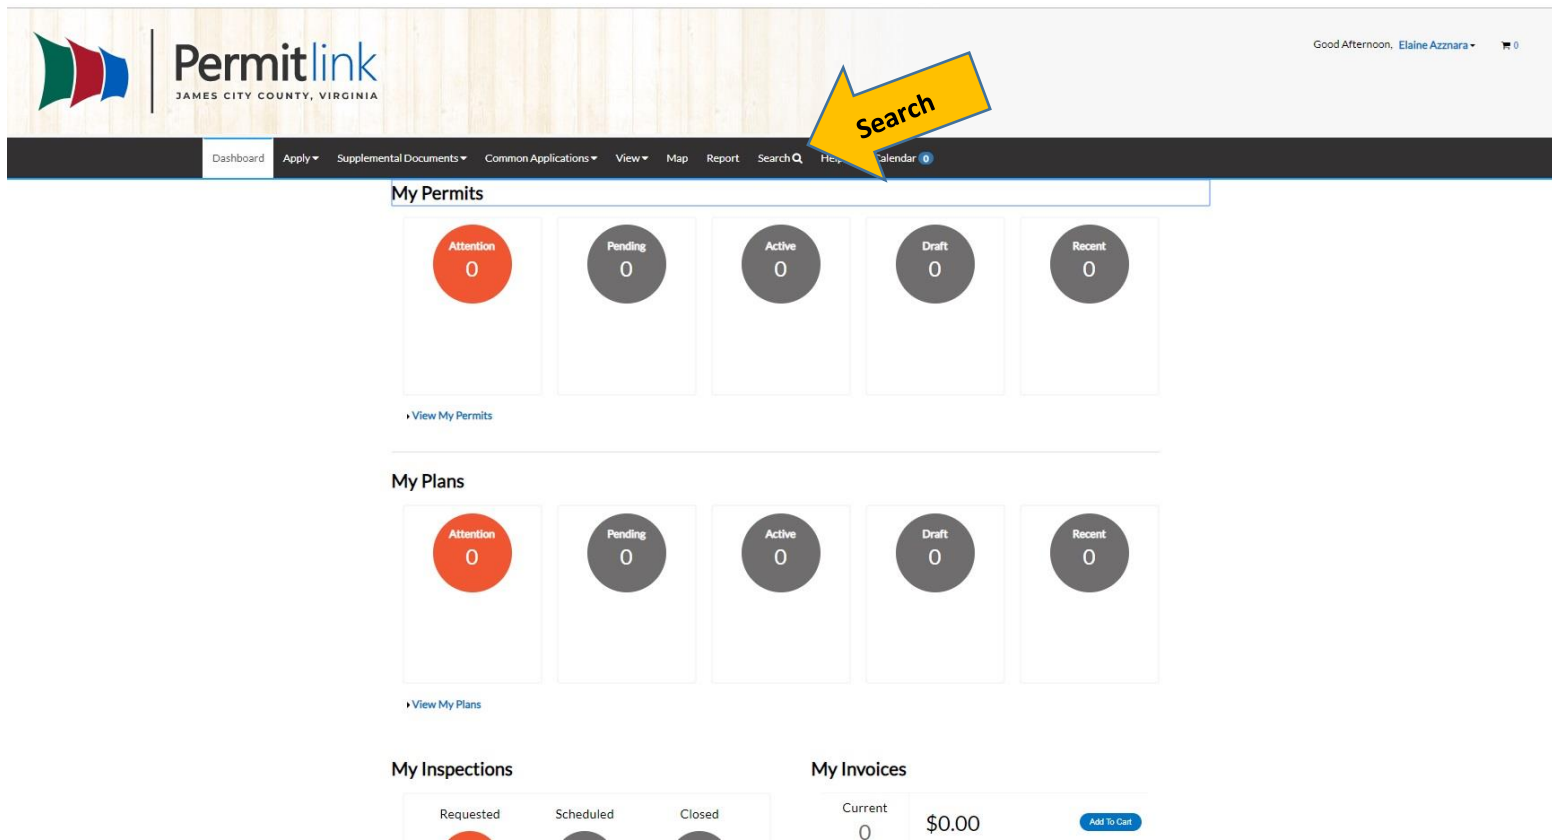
Permitlink
JAMES CITY COUNTY, VIRGINIA

Good Afternoon, Elaine Aznara ▾ 0

Search

Dashboard Apply ▾ Supplemental Documents ▾ Common Applications ▾ View ▾ Map Report Search Hel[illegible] Calendar 0

My Permits

Attention 0
Pending 0
Active 0
Draft 0
Recent 0

View My Permits

My Plans

Attention 0
Pending 0
Active 0
Draft 0
Recent 0

View My Plans

My Inspections

Requested Scheduled Closed

My Invoices

Current 0 $0.00 Add To Cart